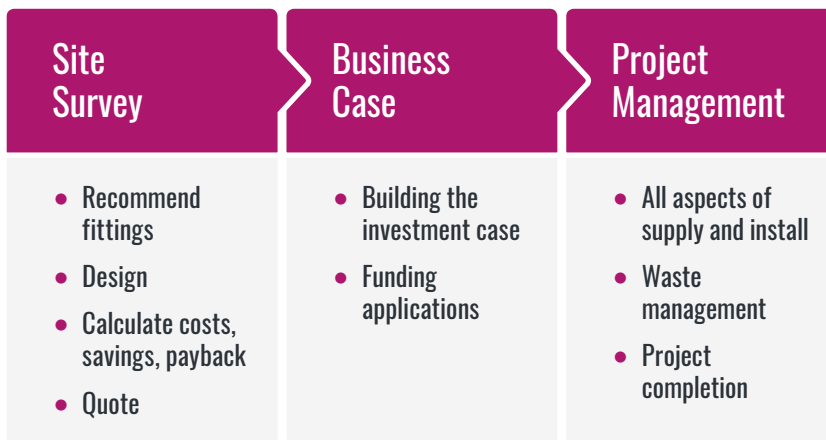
Site Survey

- Recommend fittings
- Design
- Calculate costs, savings, payback
- Quote

Business Case

- Building the investment case
- Funding applications

Project Management

- All aspects of supply and install
- Waste management
- Project completion